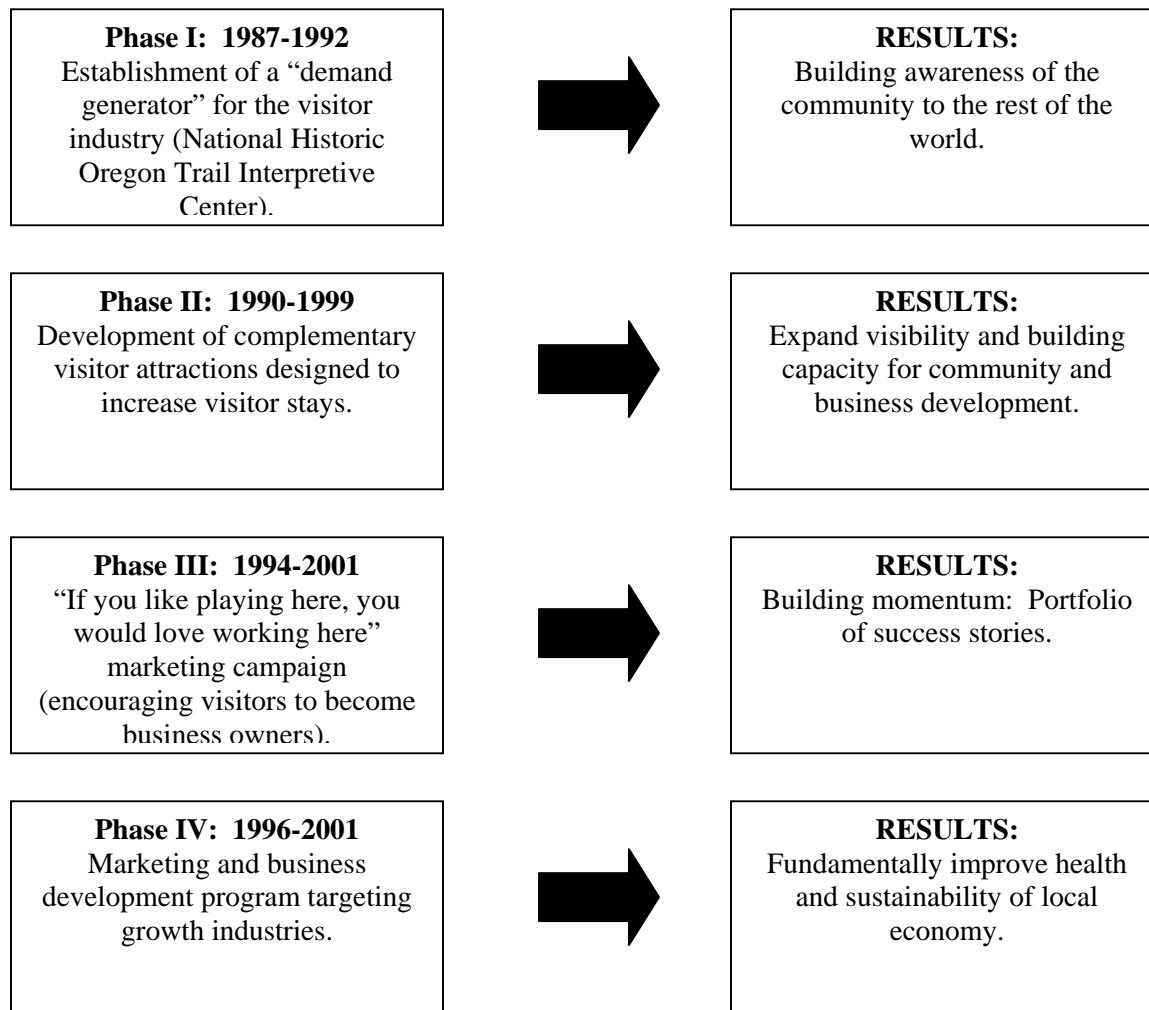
**Phase I: 1987-1992**
Establishment of a "demand generator" for the visitor industry (National Historic Oregon Trail Interpretive Center).

**RESULTS:**
Building awareness of the community to the rest of the world.

**Phase II: 1990-1999**
Development of complementary visitor attractions designed to increase visitor stays.

**RESULTS:**
Expand visibility and building capacity for community and business development.

**Phase III: 1994-2001**
"If you like playing here, you would love working here" marketing campaign (encouraging visitors to become business owners).

**RESULTS:**
Building momentum: Portfolio of success stories.

**Phase IV: 1996-2001**
Marketing and business development program targeting growth industries.

**RESULTS:**
Fundamentally improve health and sustainability of local economy.